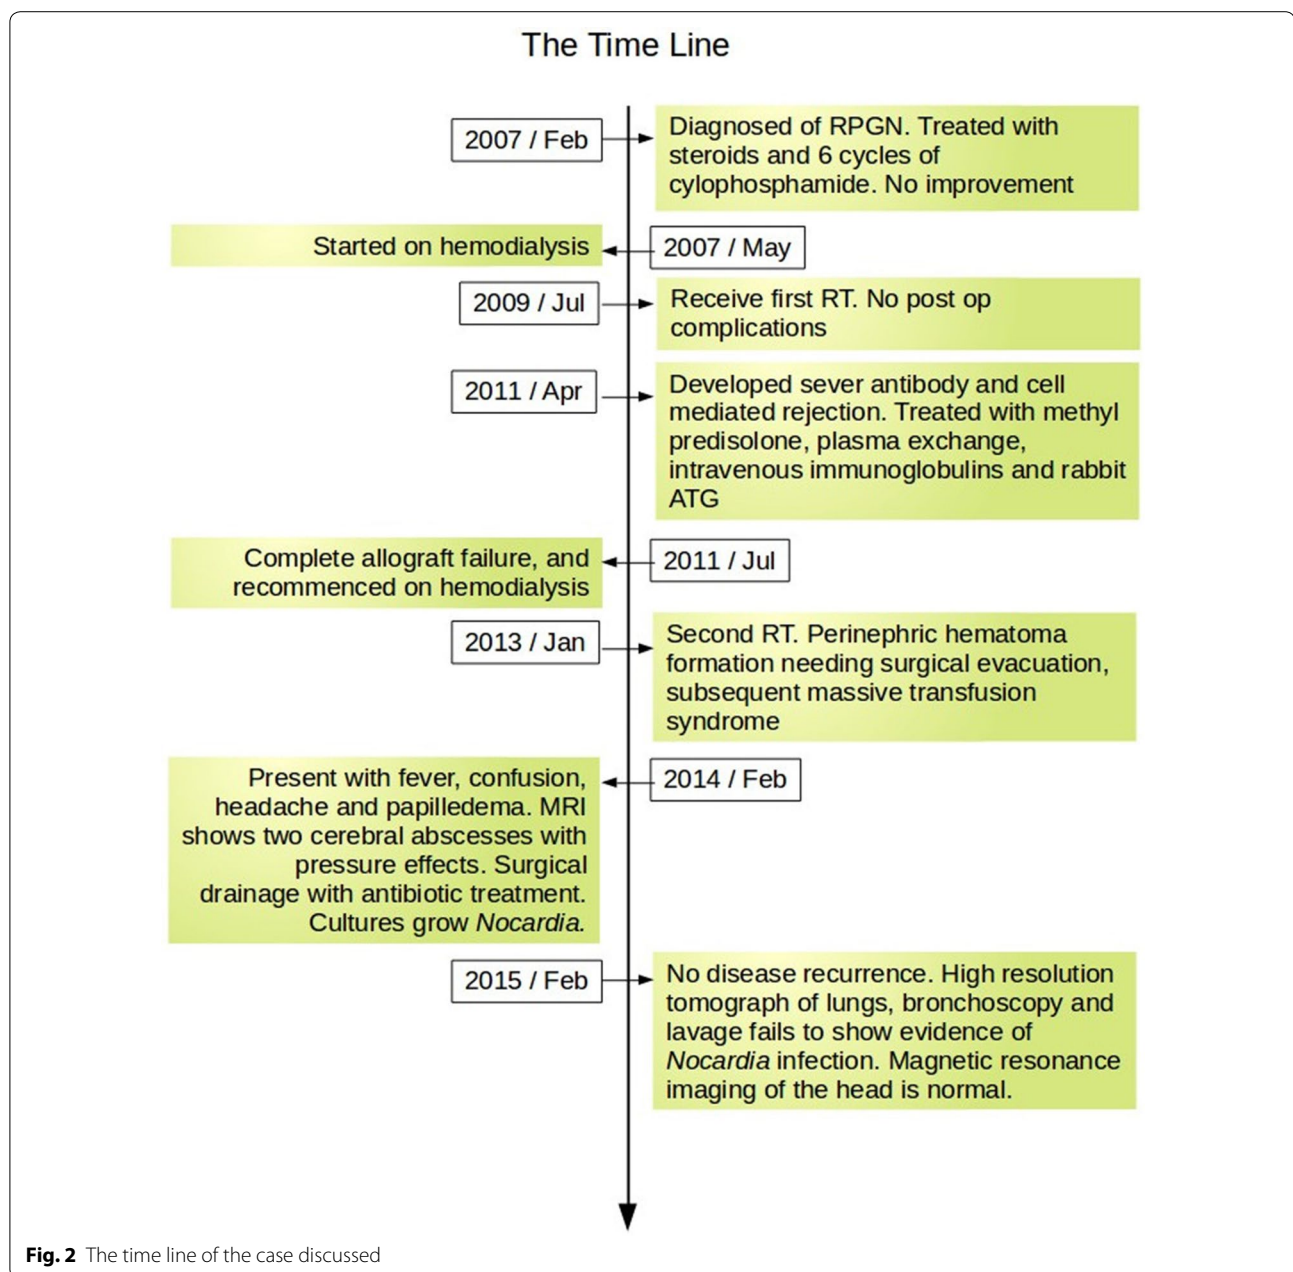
The Time Line

2007 / Feb

Diagnosed of RPGN. Treated with steroids and 6 cycles of cylophosphamide. No improvement

Started on hemodialysis

2007 / May

2009 / Jul

Receive first RT. No post op complications

2011 / Apr

Developed sever antibody and cell mediated rejection. Treated with methyl predisolone, plasma exchange, intravenous immunoglobulins and rabbit ATG

Complete allograft failure, and recommenced on hemodialysis

2011 / Jul

2013 / Jan

Second RT. Perinephric hematoma formation needing surgical evacuation, subsequent massive transfusion syndrome

Present with fever, confusion, headache and papilledema. MRI shows two cerebral abscesses with pressure effects. Surgical drainage with antibiotic treatment. Cultures grow Nocardia.

2014 / Feb

2015 / Feb

No disease recurrence. High resolution tomograph of lungs, bronchoscopy and lavage fails to show evidence of Nocardia infection. Magnetic resonance imaging of the head is normal.

Fig. 2 The time line of the case discussed